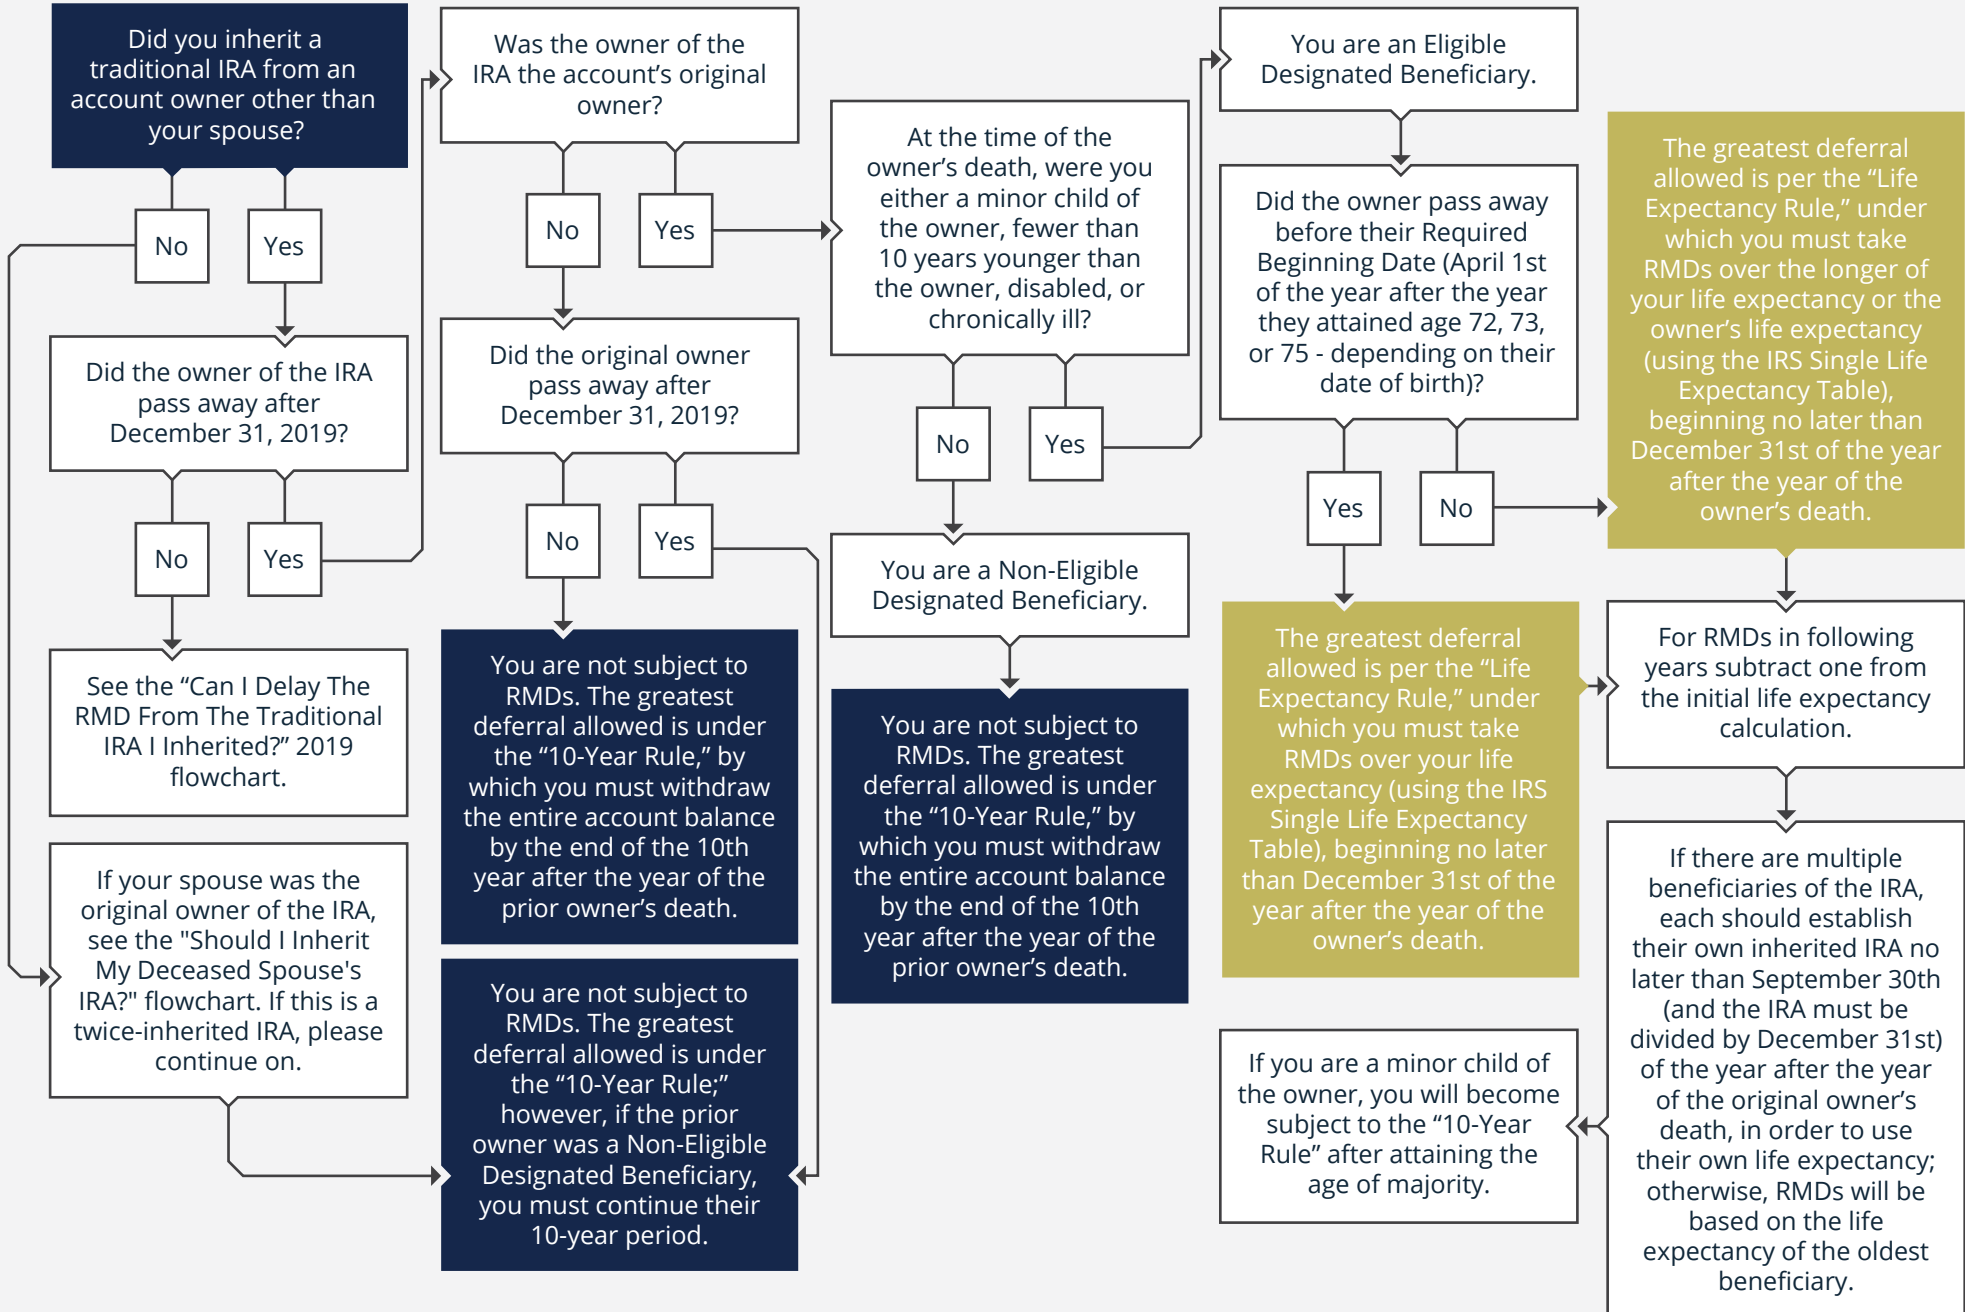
Did you inherit a traditional IRA from an account owner other than your spouse?

No

Yes

Did the owner of the IRA pass away after December 31, 2019?

No

Yes

See the “Can I Delay The RMD From The Traditional IRA I Inherited?” 2019 flowchart.

If your spouse was the original owner of the IRA, see the "Should I Inherit My Deceased Spouse's IRA?" flowchart. If this is a twice-inherited IRA, please continue on.

Was the owner of the IRA the account’s original owner?

No

Yes

Did the original owner pass away after December 31, 2019?

No

Yes

You are not subject to RMDs. The greatest deferral allowed is under the “10-Year Rule,” by which you must withdraw the entire account balance by the end of the 10th year after the year of the prior owner’s death.

You are not subject to RMDs. The greatest deferral allowed is under the “10-Year Rule;” however, if the prior owner was a Non-Eligible Designated Beneficiary, you must continue their 10-year period.

At the time of the owner’s death, were you either a minor child of the owner, fewer than 10 years younger than the owner, disabled, or chronically ill?

No

Yes

You are a Non-Eligible Designated Beneficiary.

You are not subject to RMDs. The greatest deferral allowed is under the “10-Year Rule,” by which you must withdraw the entire account balance by the end of the 10th year after the year of the prior owner’s death.

You are an Eligible Designated Beneficiary.

Did the owner pass away before their Required Beginning Date (April 1st of the year after the year they attained age 72, 73, or 75 - depending on their date of birth)?

Yes

No

The greatest deferral allowed is per the “Life Expectancy Rule,” under which you must take RMDs over your life expectancy (using the IRS Single Life Expectancy Table), beginning no later than December 31st of the year after the year of the owner’s death.

If you are a minor child of the owner, you will become subject to the “10-Year Rule” after attaining the age of majority.

The greatest deferral allowed is per the “Life Expectancy Rule,” under which you must take RMDs over the longer of your life expectancy or the owner’s life expectancy (using the IRS Single Life Expectancy Table), beginning no later than December 31st of the year after the year of the owner’s death.

For RMDs in following years subtract one from the initial life expectancy calculation.

If there are multiple beneficiaries of the IRA, each should establish their own inherited IRA no later than September 30th (and the IRA must be divided by December 31st) of the year after the year of the original owner’s death, in order to use their own life expectancy; otherwise, RMDs will be based on the life expectancy of the oldest beneficiary.